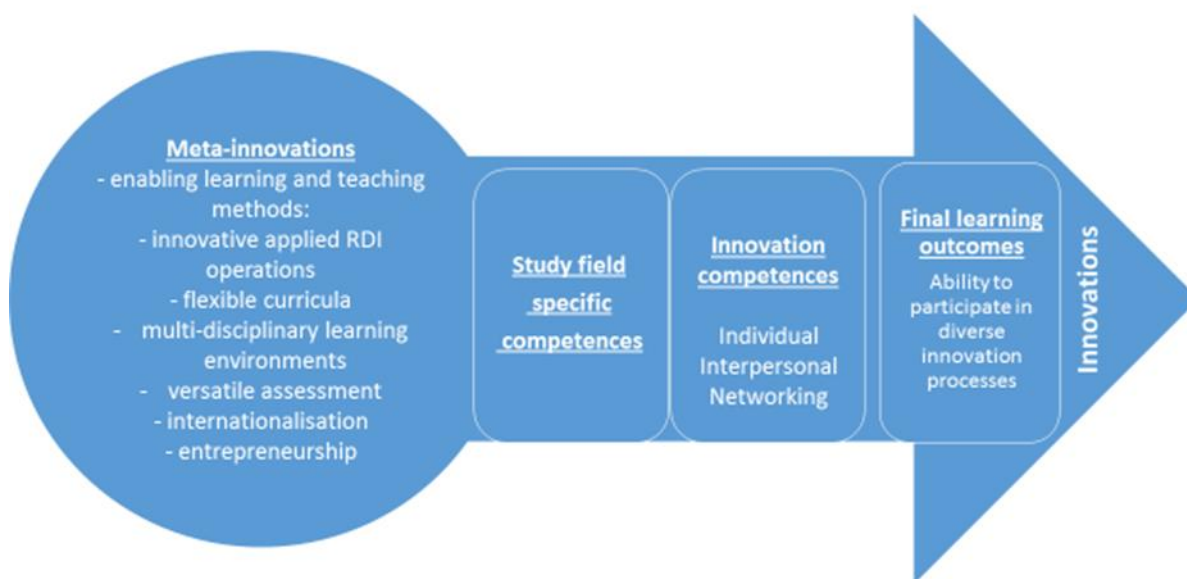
Meta-innovations
- enabling learning and teaching methods:
- innovative applied RDI operations
- flexible curricula
- multi-disciplinary learning environments
- versatile assessment
- internationalisation
- entrepreneurship

Study field specific competences

Innovation competences

Individual
Interpersonal
Networking

Final learning outcomes

Ability to participate in diverse innovation processes

Innovations